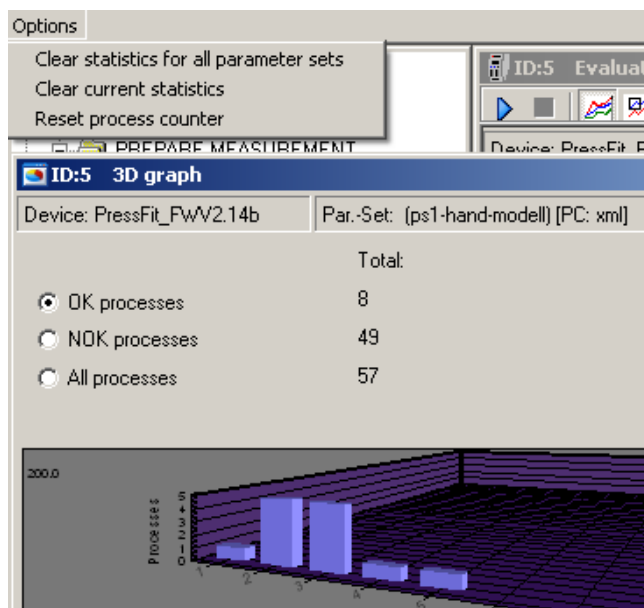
Options

Clear statistics for all parameter sets
Clear current statistics
Reset process counter

ID:5 Evaluat

PREPARE MEASUREMENT

Device: PressFit_F

ID:5 3D graph

Device: PressFit_FWV2.14b

Par.-Set: (ps1-hand-modell) [PC: xml]

Total:

OK processes 8

NOK processes 49

All processes 57

200.0

Processes

5
4
3
2
1
0

1
2
3
4
5